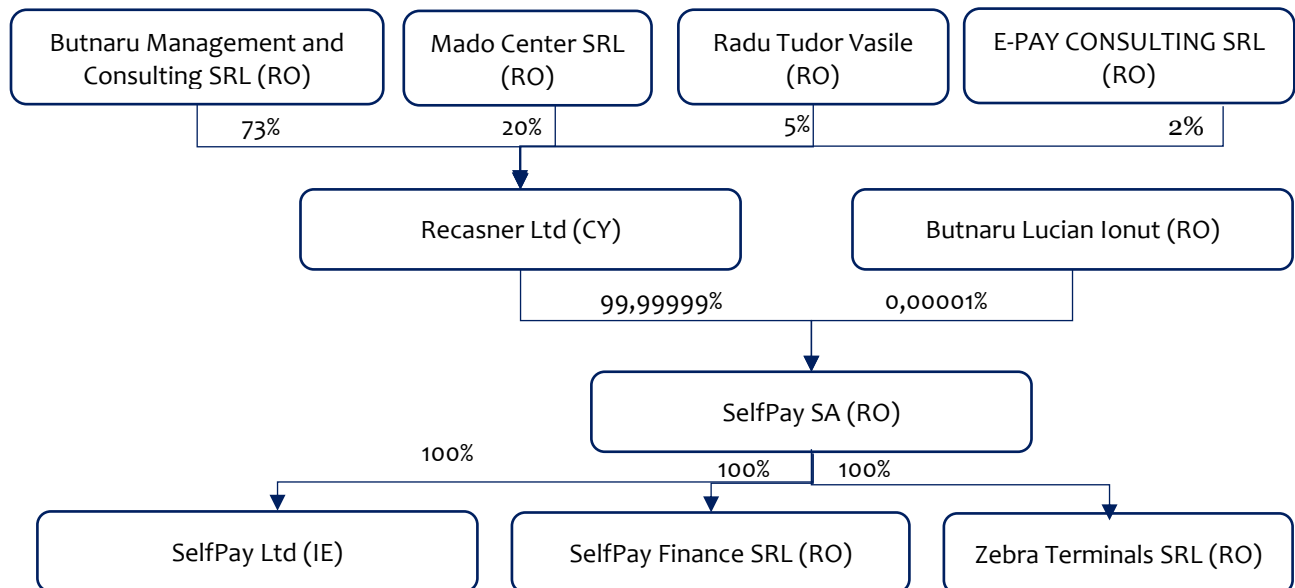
Butnaru Management and Consulting SRL (RO)

Mado Center SRL (RO)

Radu Tudor Vasile (RO)

E-PAY CONSULTING SRL (RO)

73%

20%

5%

2%

Recasner Ltd (CY)

Butnaru Lucian Ionut (RO)

99,99999%

0,00001%

SelfPay SA (RO)

100%

100%

100%

SelfPay Ltd (IE)

SelfPay Finance SRL (RO)

Zebra Terminals SRL (RO)